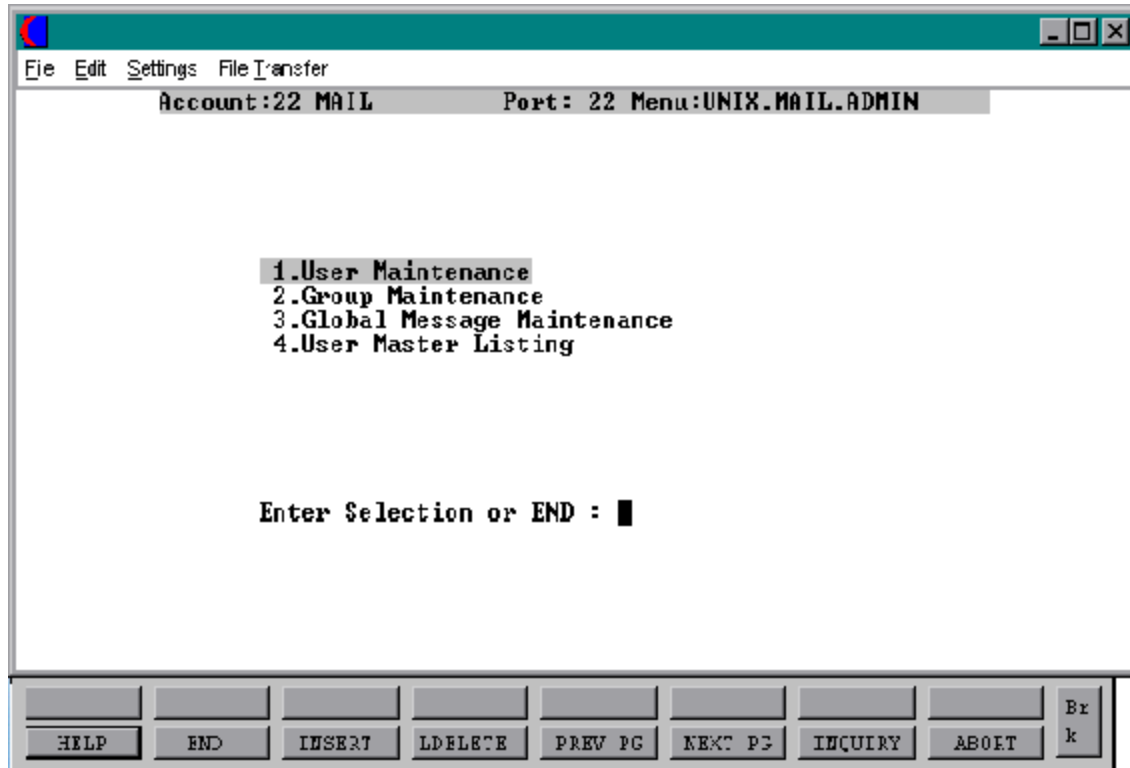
Fie Edit Settings File Transfer

Account:22 MAIL Port: 22 Menu:UNIX.MAIL.ADMIN

1.User Maintenance
2.Group Maintenance
3.Global Message Maintenance
4.User Master Listing

Enter Selection or END :

HELP END INSERT LDELETE PREV PG NEXT PG INQUIRY ABORT Brk